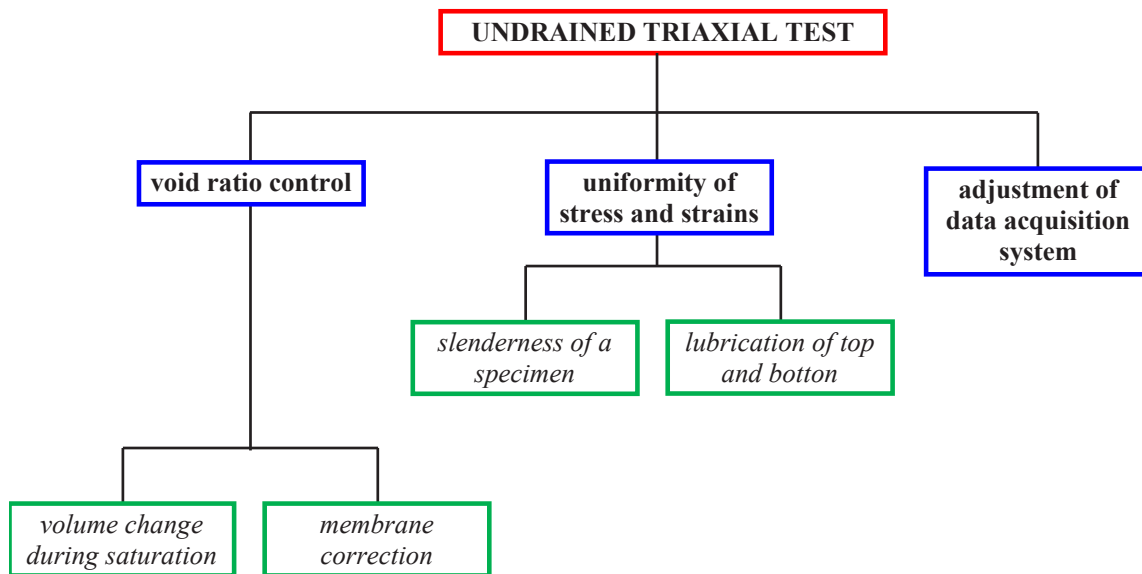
UNDRAINED TRIAXIAL TEST

void ratio control

uniformity of stress and strains

adjustment of data acquisition system

slenderness of a specimen

lubrication of top and botton

volume change during saturation

membrane correction